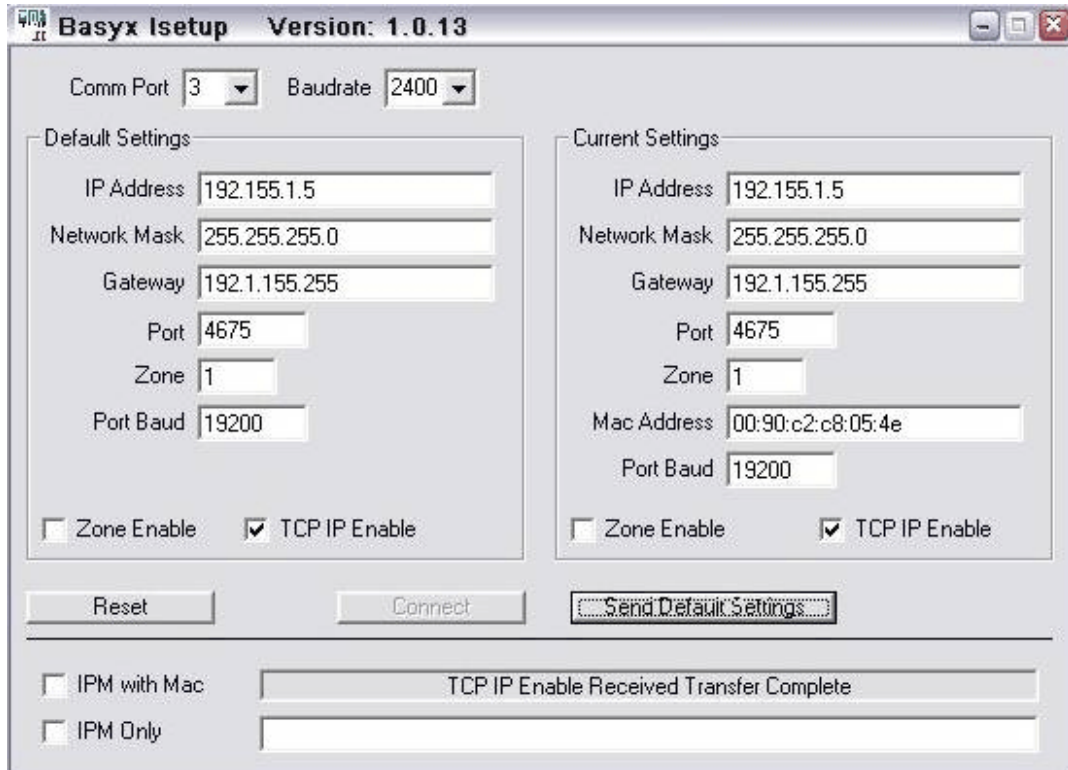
Basyx Isetup Version: 1.0.13

Comm Port 3 Baudrate 2400

Default Settings

IP Address 192.155.1.5

Network Mask 255.255.255.0

Gateway 192.1.155.255

Port 4675

Zone 1

Port Baud 19200

Zone Enable

TCP IP Enable

Current Settings

IP Address 192.155.1.5

Network Mask 255.255.255.0

Gateway 192.1.155.255

Port 4675

Zone 1

Mac Address 00:90:c2:c8:05:4e

Port Baud 19200

Zone Enable

TCP IP Enable

Reset

Connect

Send Default Settings

IPM with Mac

TCP IP Enable Received Transfer Complete

IPM Only